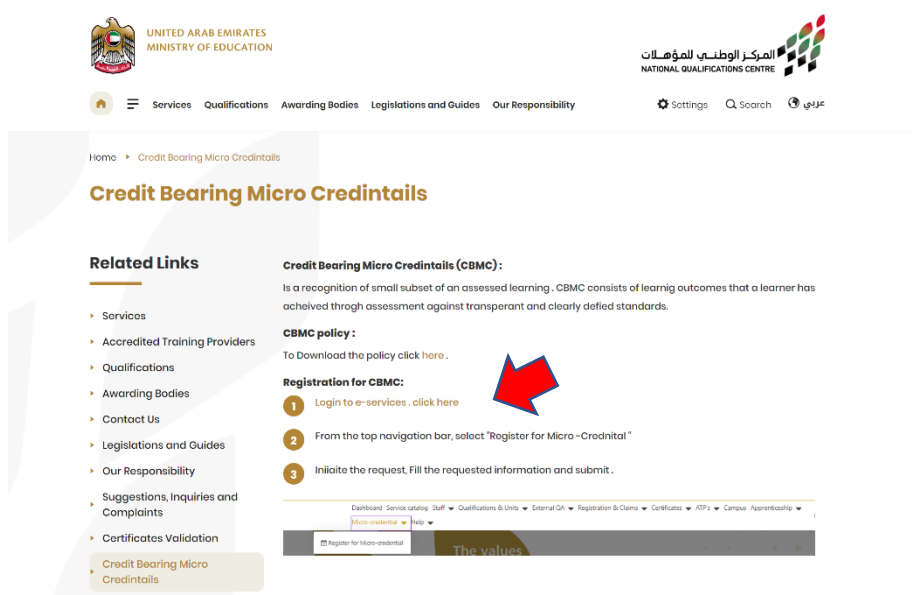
UNITED ARAB EMIRATES
MINISTRY OF EDUCATION

المركز الوطني للمؤهلات
NATIONAL QUALIFICATIONS CENTRE

Services Qualifications Awarding Bodies Legislations and Guides Our Responsibility

Settings Search عربي

Home Credit Bearing Micro Credintails

Credit Bearing Micro Credintails

Related Links

Services
Accredited Training Providers
Qualifications
Awarding Bodies
Contact Us
Legislations and Guides
Our Responsibility
Suggestions, Inquiries and Complaints
Certificates Validation
Credit Bearing Micro Credintails

Credit Bearing Micro Credintails (CBMC) :

Is a recognition of small subset of an assessed learning . CBMC consists of learnig outcomes that a learner has acheived throgh assessment against transperant and clearly defied standards.

CBMC policy :

To Download the policy click here .

Registration for CBMC:

1 Login to e-services . click here

2 From the top navigation bar, select "Register for Micro -Crednital "

3 Iniiaite the request, Fill the requested information and submit .

Dashboard Service catalog Staff Qualifications & Units External QA Registration & Claims Certificates ATP's Campus Apprenticeship
Micro-credential Help
Register for Micro-credential
The values